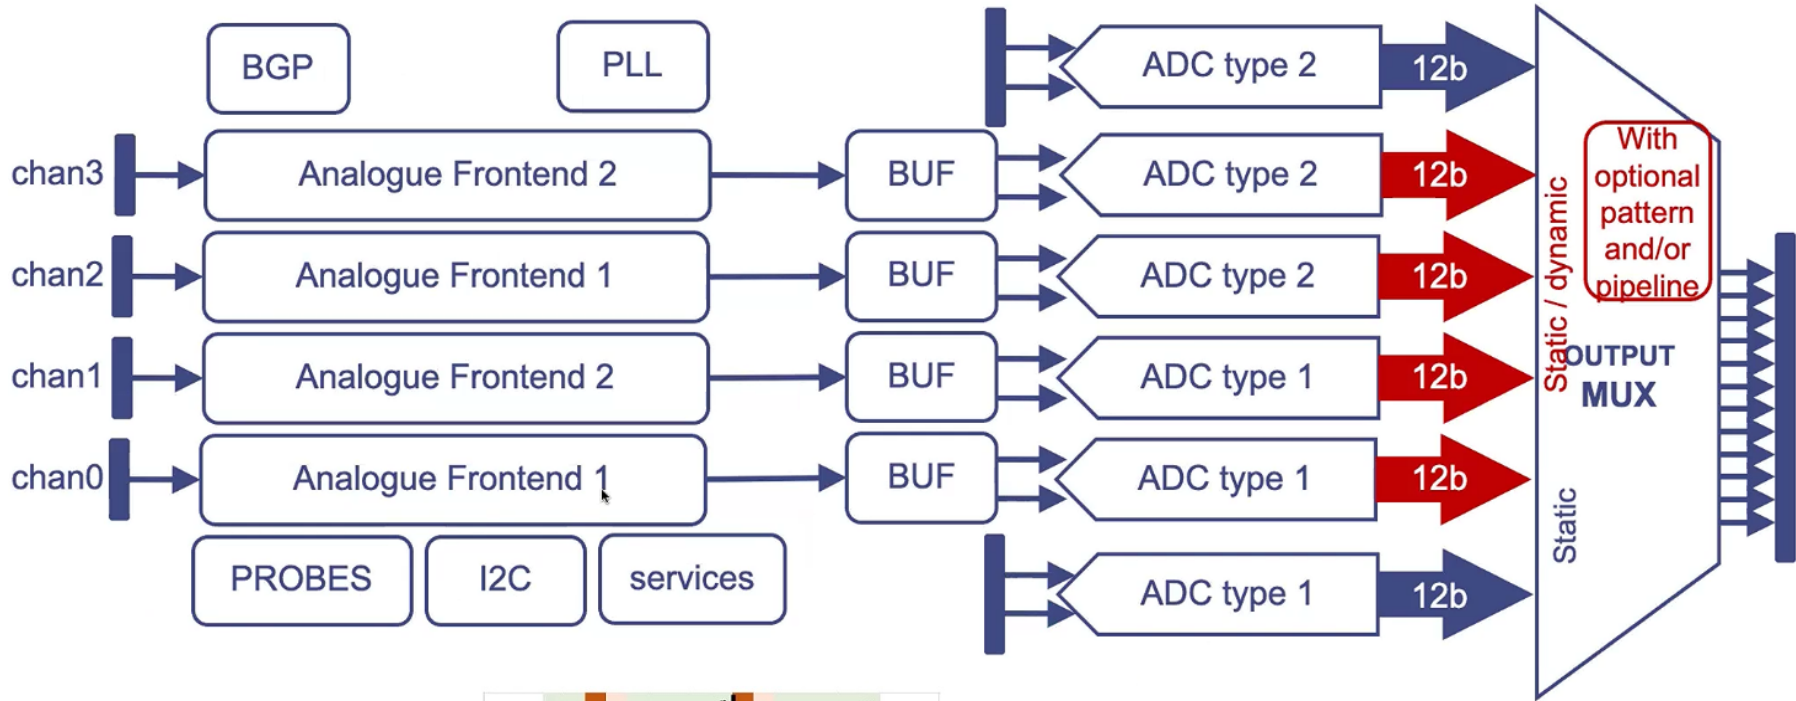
BGP

PLL

chan3

Analogue Frontend 2

chan2

Analogue Frontend 1

chan1

Analogue Frontend 2

chan0

Analogue Frontend 1

PROBES

I2C

services

BUF

BUF

BUF

BUF

ADC type 2

12b

ADC type 2

12b

ADC type 2

12b

ADC type 1

12b

ADC type 1

12b

ADC type 1

12b

Static / dynamic

With optional pattern and/or pipeline

OUTPUT MUX

Static